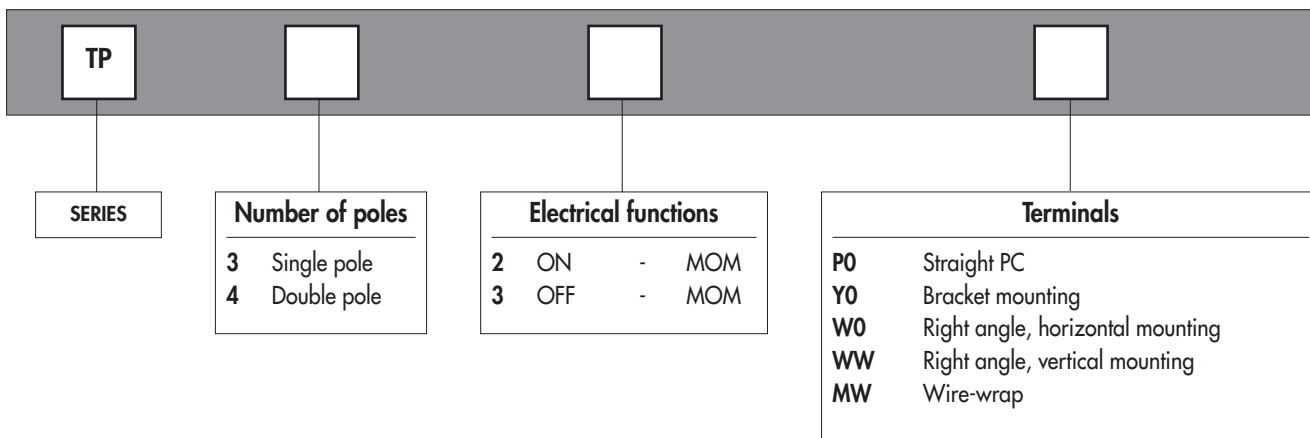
TP

SERIES

Number of poles

3 Single pole
4 Double pole

Electrical functions

2 ON - MOM
3 OFF - MOM

Terminals

P0 Straight PC
Y0 Bracket mounting
W0 Right angle, horizontal mounting
WW Right angle, vertical mounting
MW Wire-wrap